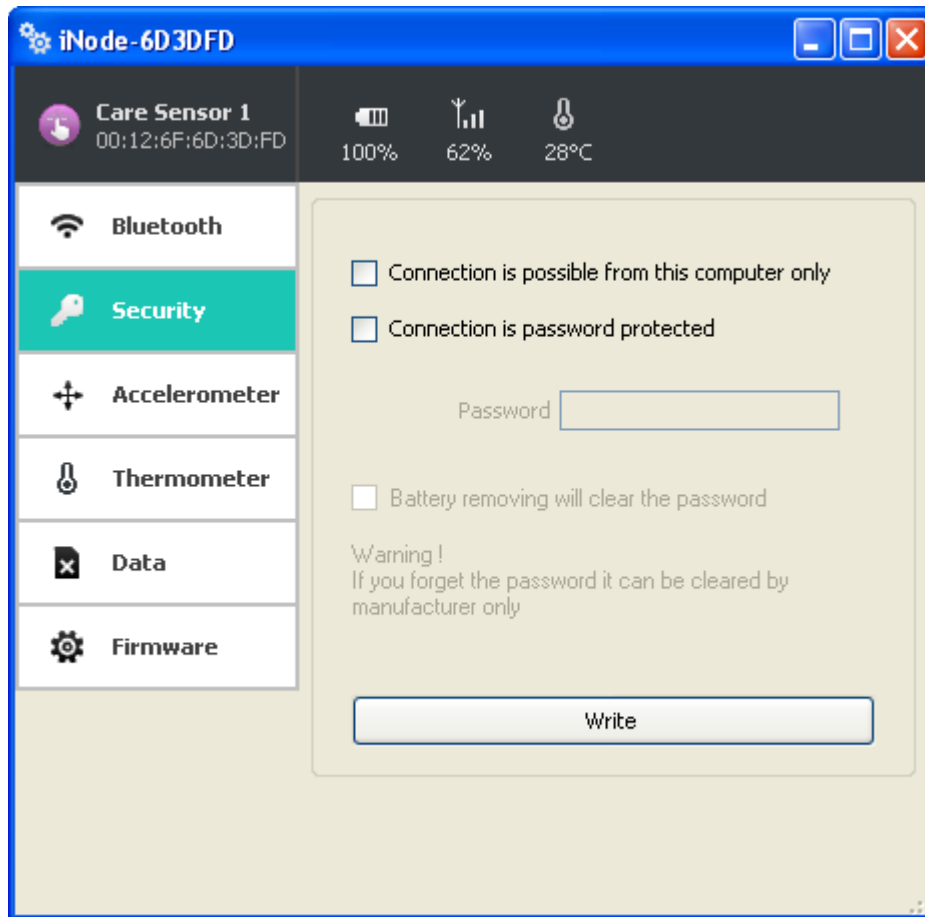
iNode-6D3DFD

Care Sensor 1
00:12:6F:6D:3D:FD

100%
62%
28°C

Bluetooth
Security
Accelerometer
Thermometer
Data
Firmware

Connection is possible from this computer only

Connection is password protected

Password

Battery removing will clear the password

Warning !
If you forget the password it can be cleared by manufacturer only

Write